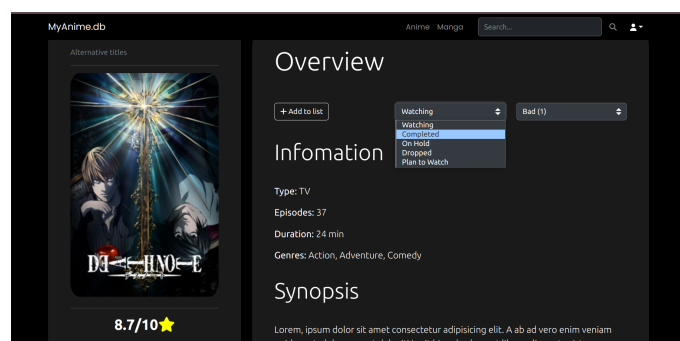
MyAnime.db

Anime Manga Search...

Alternative titles

DEATH NOTE

8.7/10

Overview

+ Add to list

Watching

Watching
Completed
On Hold
Dropped
Plan to Watch

Bad (1)

Infomation

Type: TV

Episodes: 37

Duration: 24 min

Genres: Action, Adventure, Comedy

Synopsis

Lorem, ipsum dolor sit amet consectetur adipisicing elit. A ab ad vero enim veniam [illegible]